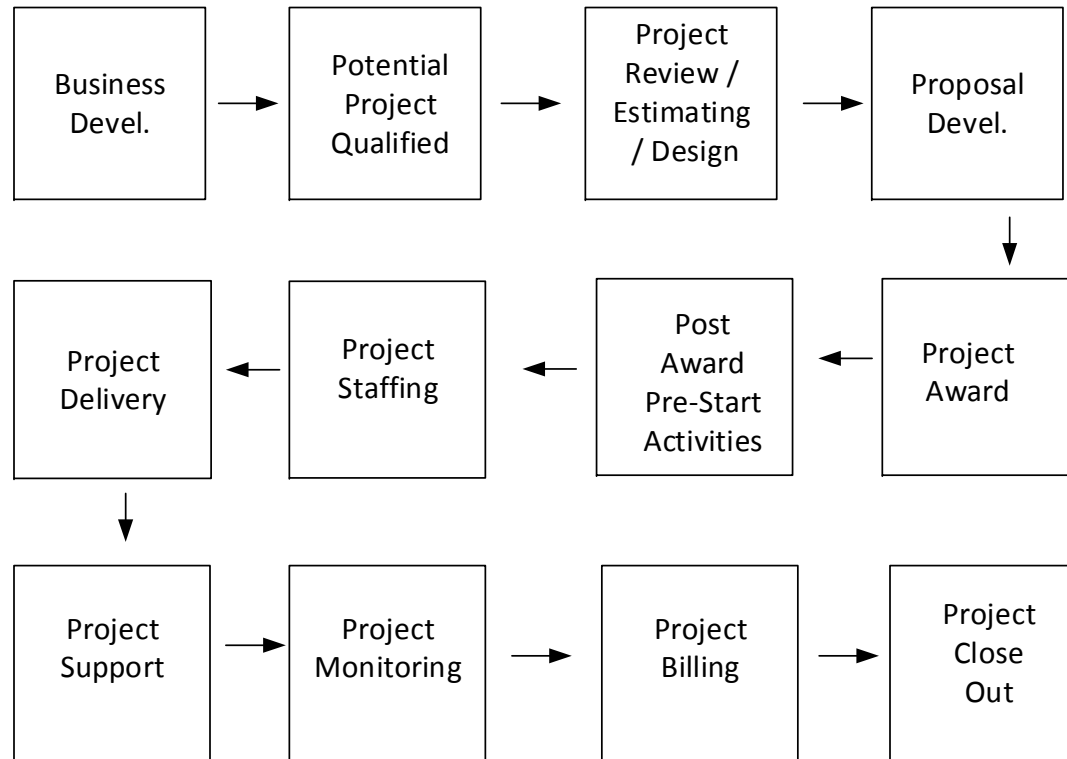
Business Devel.

Potential Project Qualified

Project Review / Estimating / Design

Proposal Devel.

Project Award

Post Award Pre-Start Activities

Project Staffing

Project Delivery

Project Support

Project Monitoring

Project Billing

Project Close Out